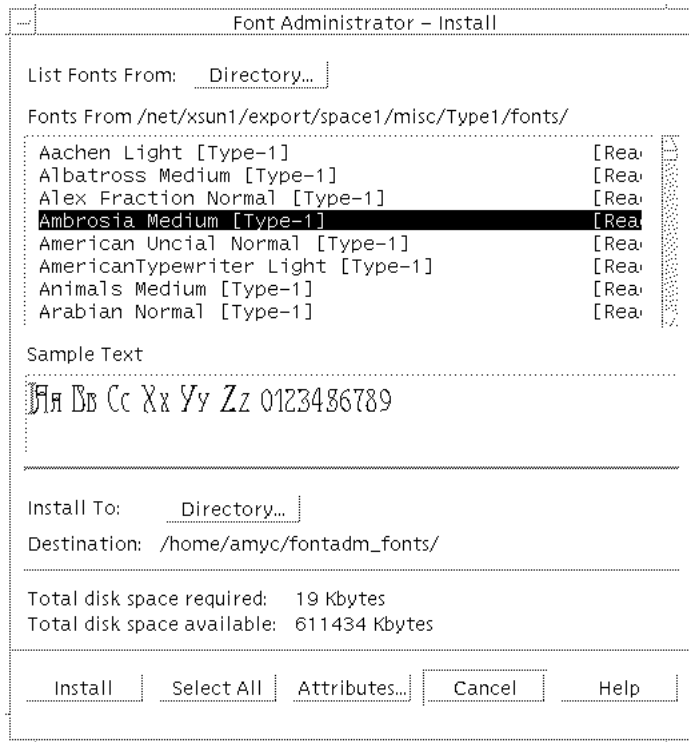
Font Administrator – Install

List Fonts From: Directory...

Fonts From /net/xsun1/export/space1/misc/Type1/fonts/

Aachen Light [Type-1] [Rea
Albatross Medium [Type-1] [Rea
Alex Fraction Normal [Type-1] [Rea
Ambrosia Medium [Type-1] [Rea
American Uncial Normal [Type-1] [Rea
AmericanTypewriter Light [Type-1] [Rea
Animals Medium [Type-1] [Rea
Arabian Normal [Type-1] [Rea

Sample Text

Aa Bb Cc Xx Yy Zz 0123456789

Install To: Directory...

Destination: /home/amyc/fontadm_fonts/

Total disk space required: 19 Kbytes
Total disk space available: 611434 Kbytes

Install | Select All | Attributes... | Cancel | Help